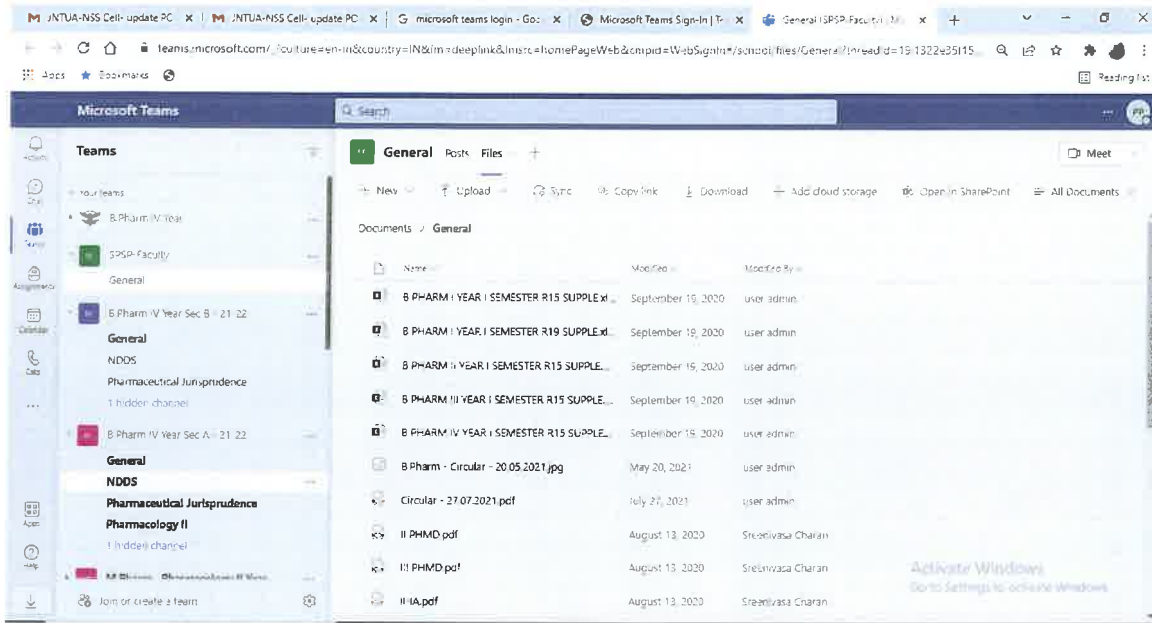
M JNTUA-NSS Cell- update PC × | M JNTUA-NSS Cell- update PC × | G microsoft teams login - Go × | Microsoft Teams Sign-In | T × | General (SPSP-Faculty) | M × | +

teams.microsoft.com/_?culture=en-in&country=IN&lm=deeplink&lmsrc=homePageWeb&cmpid=WebSignIn#/school/files/General?threadId=19:1322e35f15...

Apps Bookmarks

Reading list

Microsoft Teams

Search

Activity

Chat

Teams

Assignments

Calendar

Calls

...

Apps

Help

Teams

Your teams

B.Pharm IV Year

SPSP-Faculty

General

B Pharm IV Year Sec B - 21-22

General

NDDS

Pharmaceutical Jurisprudence

1 hidden channel

B Pharm IV Year Sec A - 21-22

General

NDDS

Pharmaceutical Jurisprudence

Pharmacology II

1 hidden channel

Join or create a team

General Posts Files +

Meet

+ New | Upload | Sync | Copy link | Download | + Add cloud storage | Open in SharePoint | All Documents

Documents > General

| Name | Modified | Modified By |
|---|---|---|
| B PHARM I YEAR I SEMESTER R15 SUPPLE.xl... | September 19, 2020 | user admin |
| B PHARM I YEAR I SEMESTER R19 SUPPLE.xl... | September 19, 2020 | user admin |
| B PHARM II YEAR I SEMESTER R15 SUPPLE... | September 19, 2020 | user admin |
| B PHARM III YEAR I SEMESTER R15 SUPPLE... | September 19, 2020 | user admin |
| B PHARM IV YEAR I SEMESTER R15 SUPPLE... | September 19, 2020 | user admin |
| B Pharm - Circular - 20.05.2021.jpg | May 20, 2021 | user admin |
| Circular - 27.07.2021.pdf | July 27, 2021 | user admin |
| II PHMD.pdf | August 13, 2020 | Sreenivasa Charan |
| III PHMD.pdf | August 13, 2020 | Sreenivasa Charan |
| IIIA.pdf | August 13, 2020 | Sreenivasa Charan |

Activate Windows
Go to Settings to activate Windows.